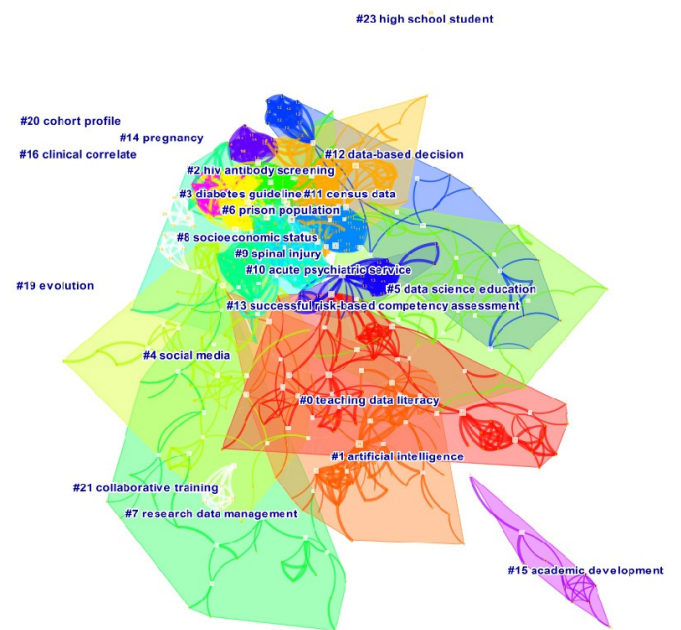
#23 high school student

#20 cohort profile

#14 pregnancy

#16 clinical correlate

#12 data-based decision

#2 hiv antibody screening

#3 diabetes guideline

#11 census data

#6 prison population

#8 socioeconomic status

#9 spinal injury

#10 acute psychiatric service

#19 evolution

#5 data science education

#13 successful risk-based competency assessment

#4 social media

#0 teaching data literacy

#1 artificial intelligence

#21 collaborative training

#7 research data management

#15 academic development